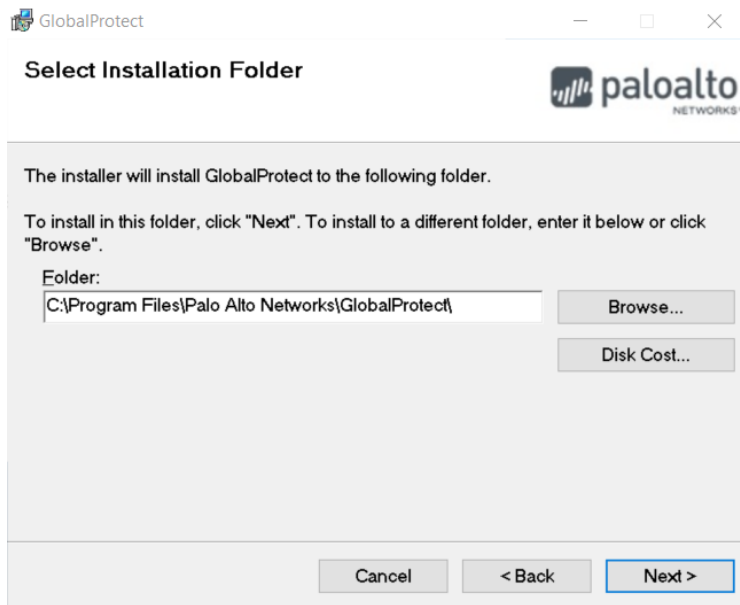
GlobalProtect

Select Installation Folder

paloalto NETWORKS

The installer will install GlobalProtect to the following folder.

To install in this folder, click "Next". To install to a different folder, enter it below or click "Browse".

Folder:

C:\Program Files\Palo Alto Networks\GlobalProtect\

Browse...

Disk Cost...

Cancel

< Back

Next >